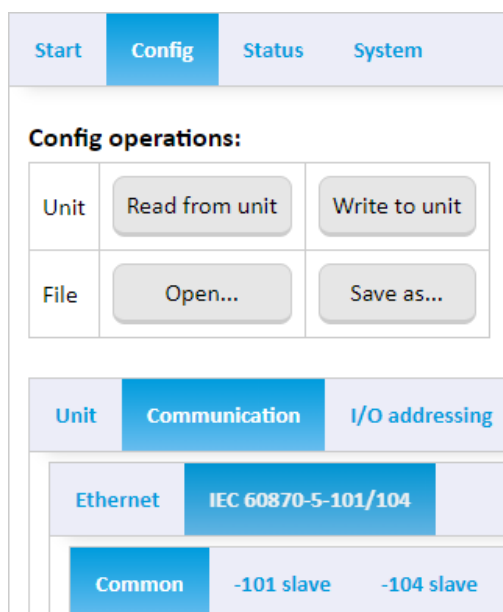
Start Config Status System

**Config operations:**

| Unit | Read from unit | Write to unit |
|---|---|---|
| File | Open... | Save as... |

Unit Communication I/O addressing

Ethernet IEC 60870-5-101/104

Common -101 slave -104 slave